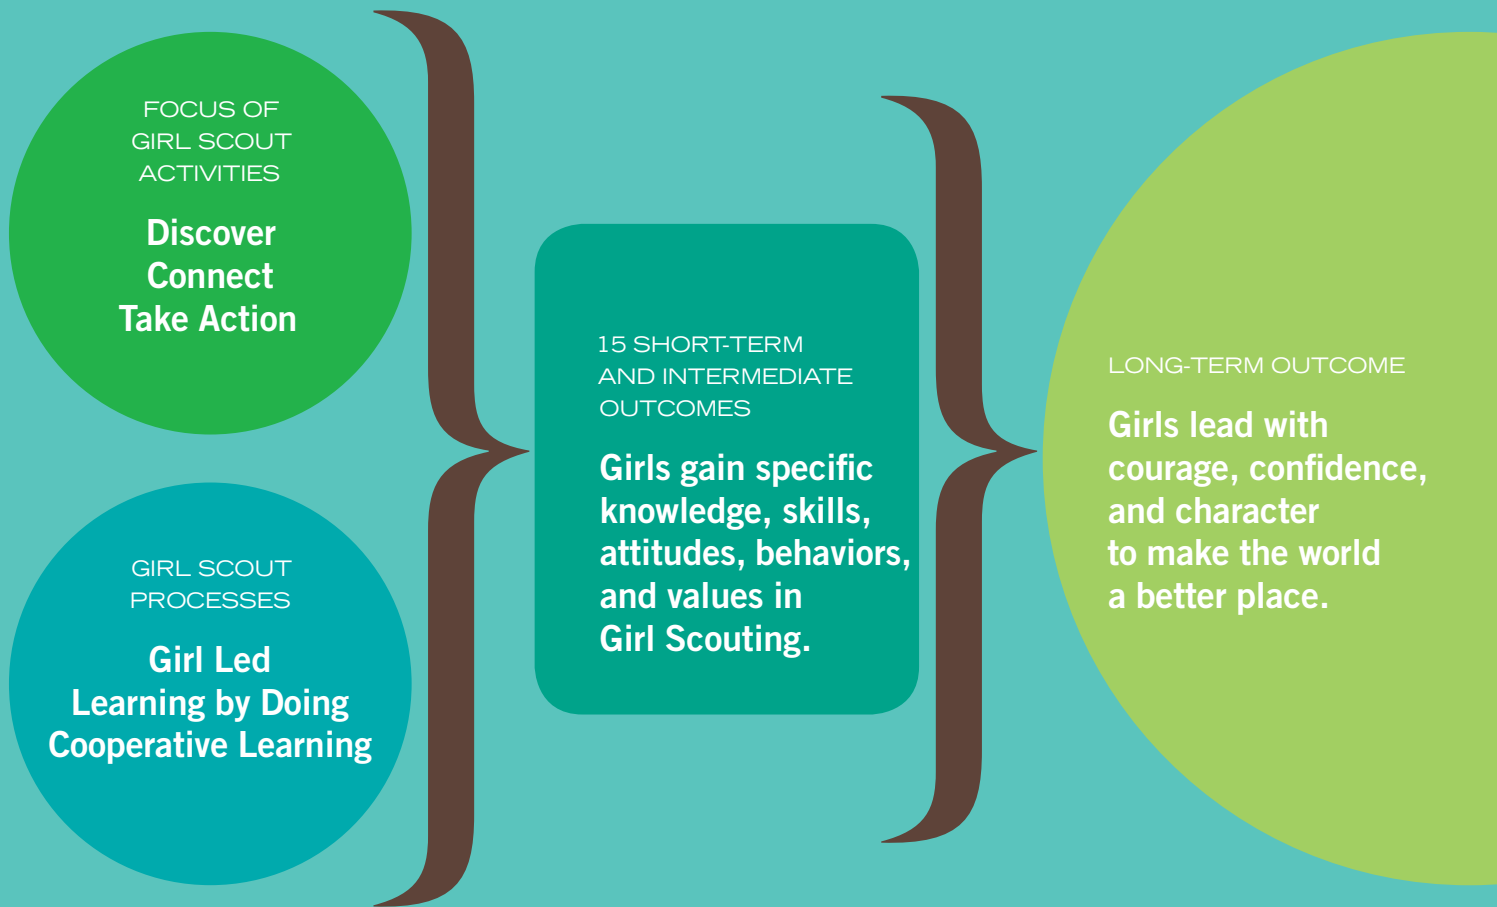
FOCUS OF GIRL SCOUT ACTIVITIES

Discover
Connect
Take Action

GIRL SCOUT PROCESSES

Girl Led
Learning by Doing
Cooperative Learning

15 SHORT-TERM AND INTERMEDIATE OUTCOMES

Girls gain specific knowledge, skills, attitudes, behaviors, and values in Girl Scouting.

LONG-TERM OUTCOME

Girls lead with courage, confidence, and character to make the world a better place.